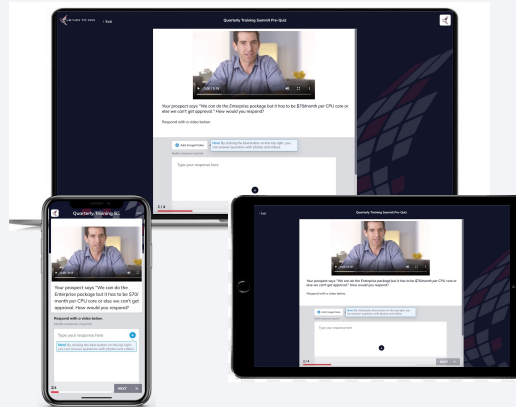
< Exit

Quarterly Training Summit Pre-Quiz

Your prospect says "We can do the Enterprise package but it has to be $70/month per CPU core or else we can't get approval." How would you respond?

Respond with a video below.

Add Image/Video

New! By clicking the blue button on the top right, you can answer questions with photos and videos.

Type your response here

2 / 4

< Quarterly Training Su...

Your prospect says "We can do the Enterprise package but it has to be $70/month per CPU core or else we can't get approval. How would you respond?

Respond with a video below.

Type your response here

New! By clicking the blue button on the top right, you can answer questions with photos and videos.

2/4

NEXT

< Exit

Quarterly Training Summit Pre-Quiz

Your prospect says "We can do the Enterprise package but it has to be $70/month per CPU core or else we can't get approval." How would you respond?

Respond with a video below.

Add Image/Video

Type your response here

2 / 4

NEXT